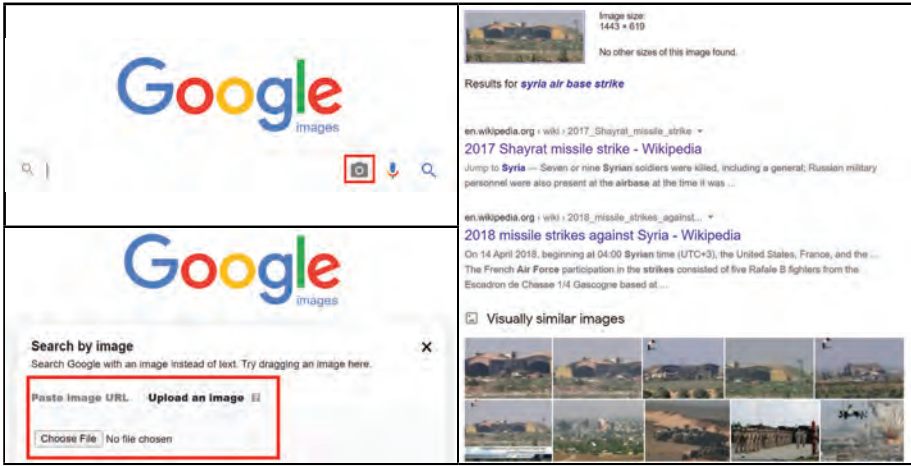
Google
images

Google
images

Search by image
Search Google with an image instead of text. Try dragging an image here.

Paste image URL
Upload an image

Choose File No file chosen

Image size:
1443 × 619

No other sizes of this image found.

Results for syria air base strike

en.wikipedia.org › wiki › 2017_Shayrat_missile_strike
2017 Shayrat missile strike - Wikipedia
Jump to Syria — Seven or nine Syrian soldiers were killed, including a general; Russian military personnel were also present at the airbase at the time it was ...

en.wikipedia.org › wiki › 2018_missile_strikes_against...
2018 missile strikes against Syria - Wikipedia
On 14 April 2018, beginning at 04:00 Syrian time (UTC+3), the United States, France, and the ... The French Air Force participation in the strikes consisted of five Rafale B fighters from the Escadron de Chasse 1/4 Gascogne based at...

Visually similar images